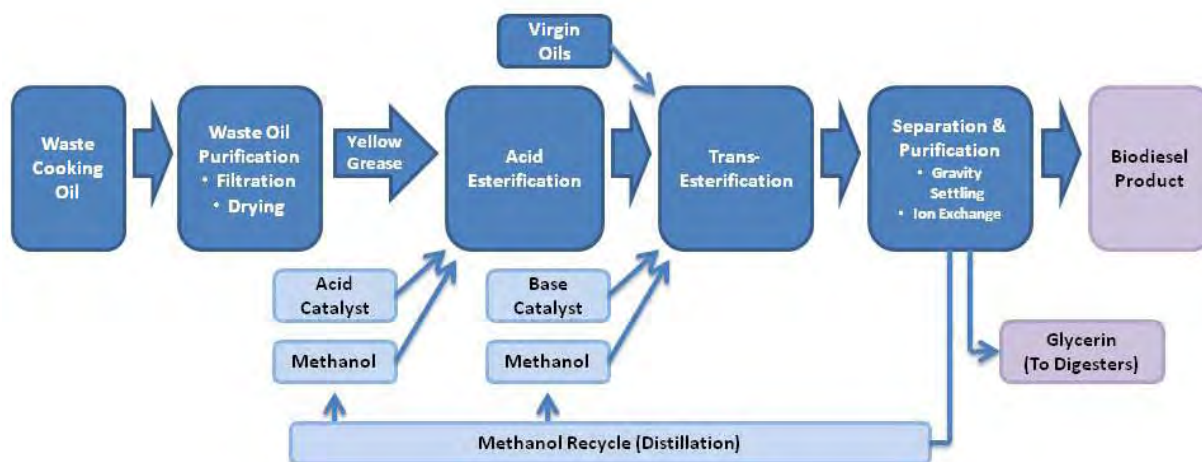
Virgin Oils

Waste Cooking Oil

Waste Oil Purification
• Filtration
• Drying

Yellow Grease

Acid Esterification

Trans-Esterification

Separation & Purification
• Gravity Settling
• Ion Exchange

Biodiesel Product

Acid Catalyst

Methanol

Base Catalyst

Methanol

Glycerin (To Digesters)

Methanol Recycle (Distillation)